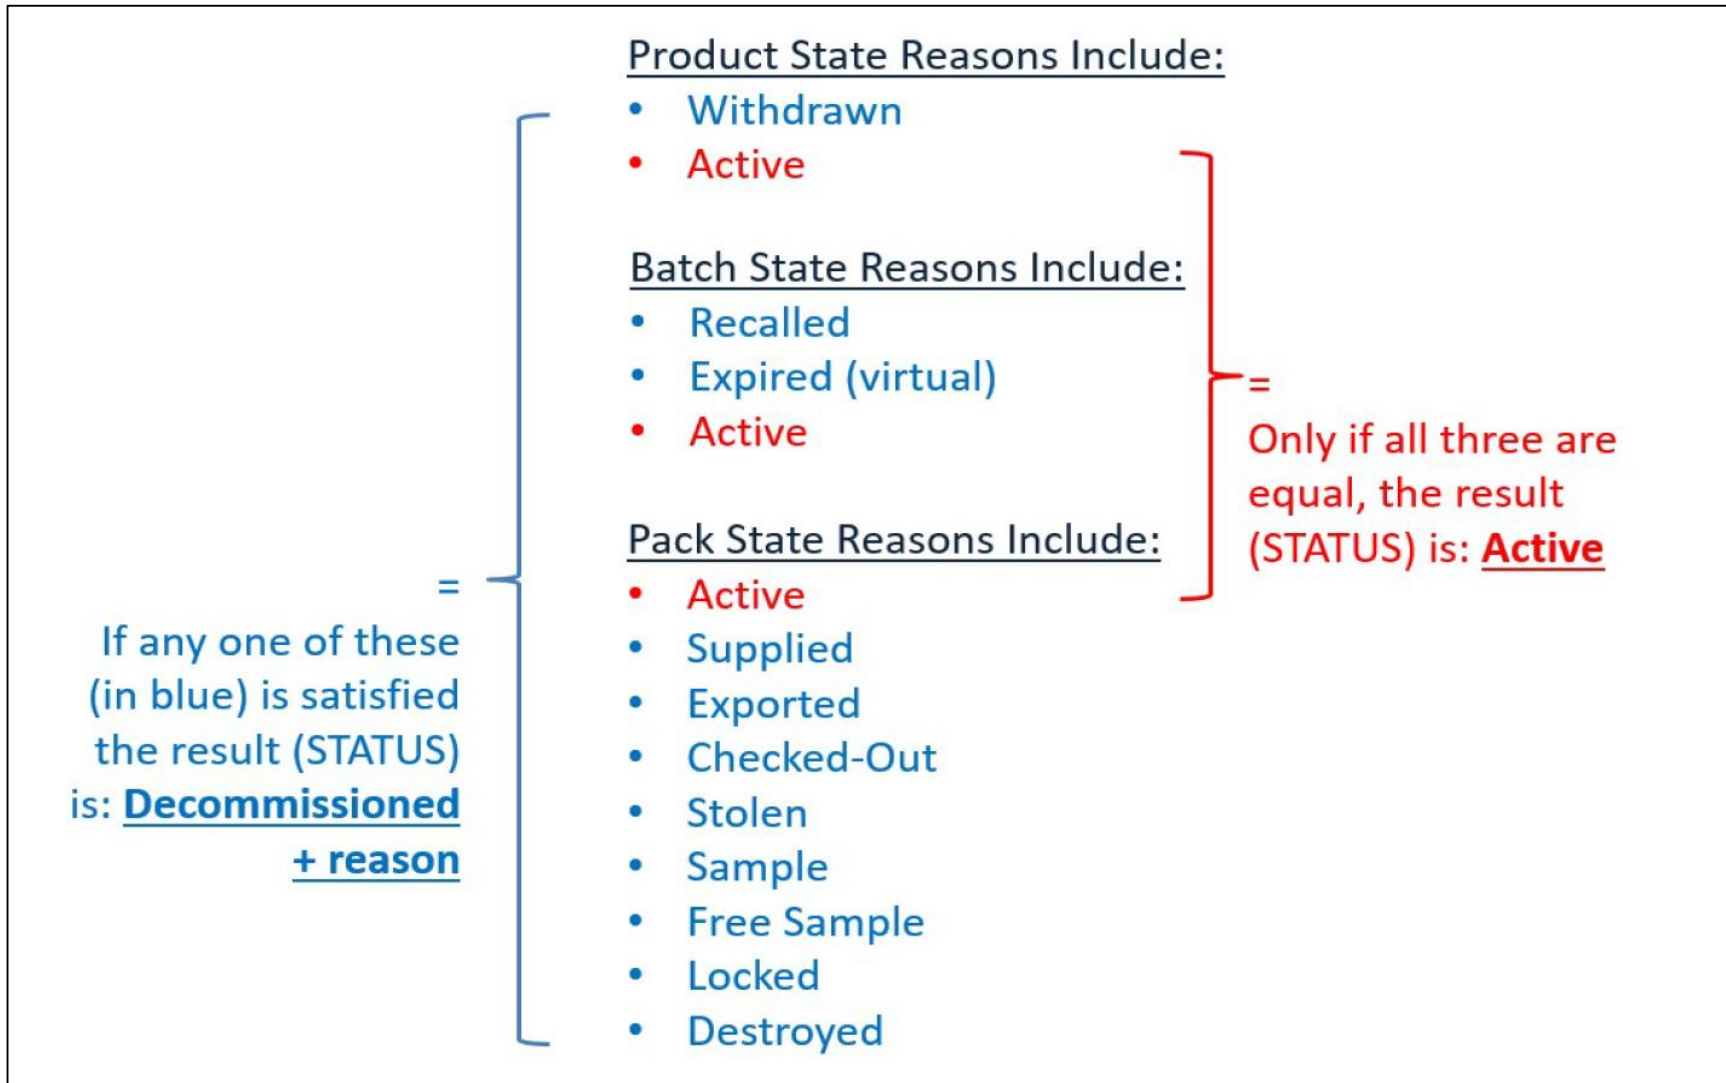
Product State Reasons Include:
- Withdrawn
- Active

Batch State Reasons Include:
- Recalled
- Expired (virtual)
- Active

Pack State Reasons Include:
- Active
- Supplied
- Exported
- Checked-Out
- Stolen
- Sample
- Free Sample
- Locked
- Destroyed

=
Only if all three are equal, the result (STATUS) is: **Active**

=
If any one of these (in blue) is satisfied the result (STATUS) is: **Decommissioned + reason**